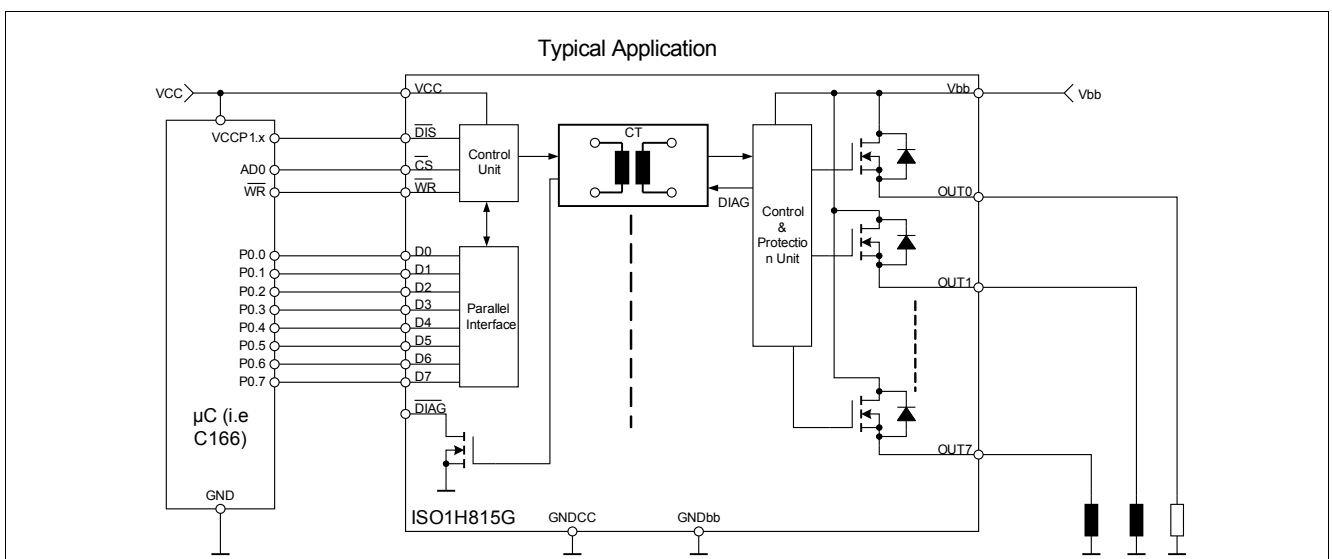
Typical Application

VCC

VCCP1.x

AD0

$\overline{WR}$

P0.0
P0.1
P0.2
P0.3
P0.4
P0.5
P0.6
P0.7

µC (i.e C166)

GND

VCC

$\overline{DIS}$

$\overline{CS}$

$\overline{WR}$

Control Unit

D0
D1
D2
D3
D4
D5
D6
D7

Parallel Interface

$\overline{DIAG}$

CT

DIAG

Control & Protectio n Unit

Vbb

Vbb

OUT0

OUT1

OUT7

ISO1H815G

GNDCC

GNDbb